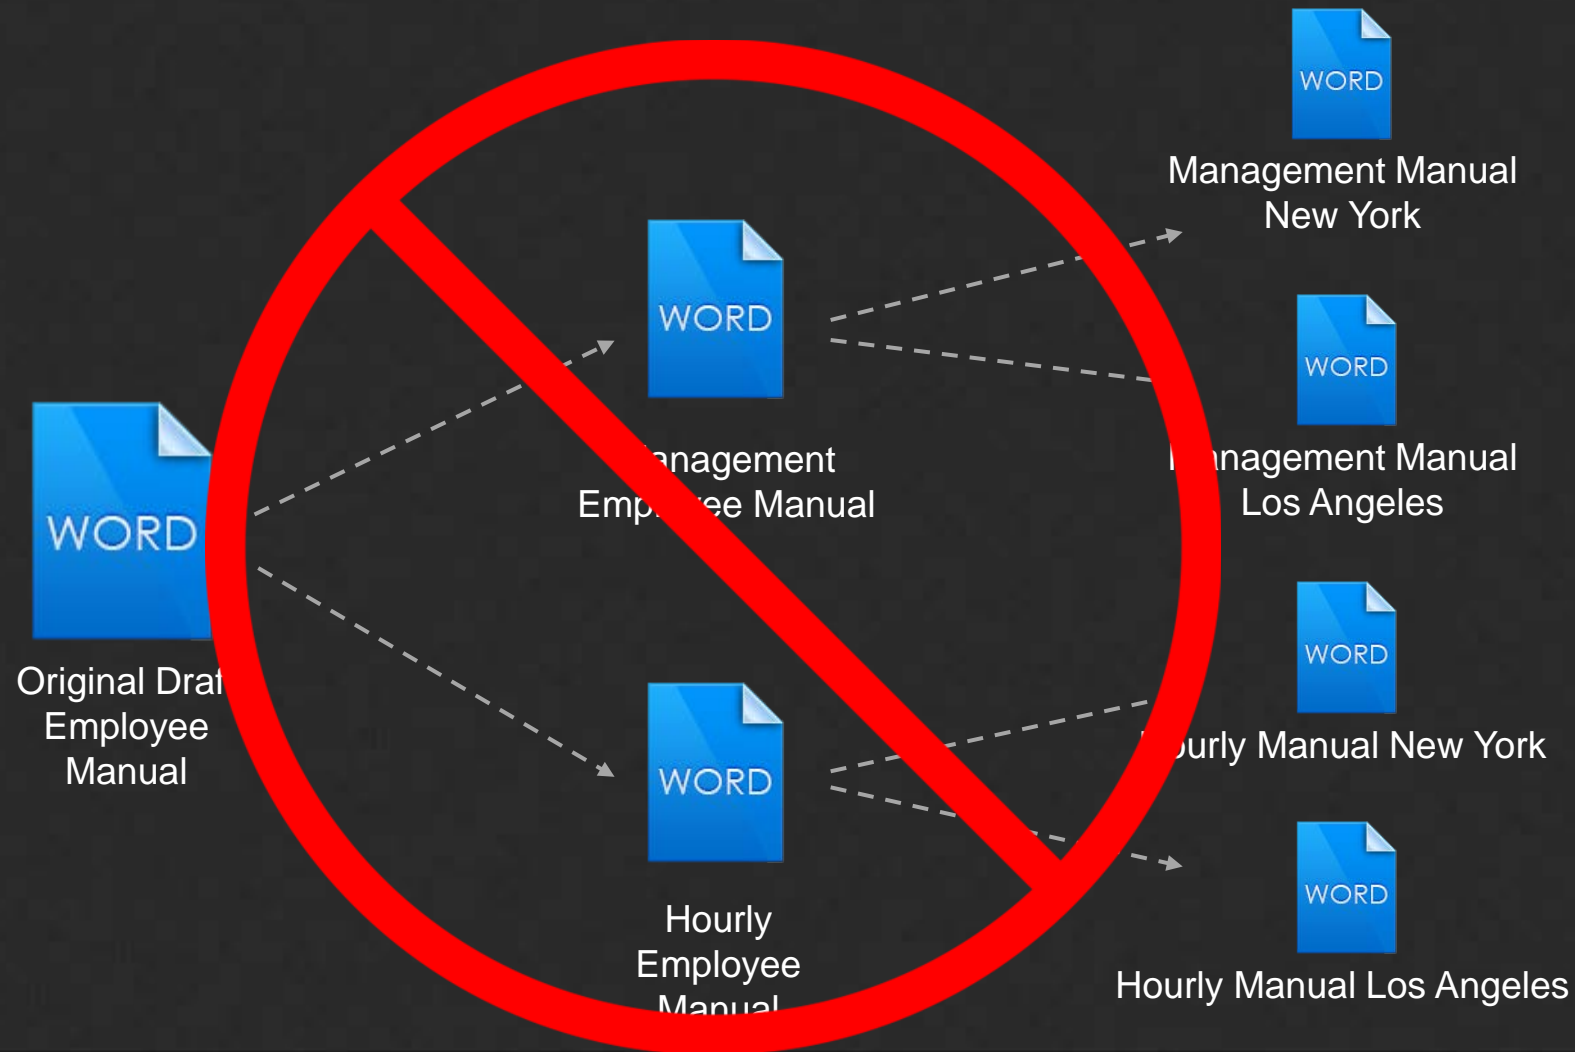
WORD
Original Draf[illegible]
Employee
Manual

WORD
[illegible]nagement
Emp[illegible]ee Manual

WORD
Hourly
Employee
Manual

WORD
Management Manual
New York

WORD
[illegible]nagement Manual
Los Angeles

WORD
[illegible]urly Manual New York

WORD
Hourly Manual Los Angeles